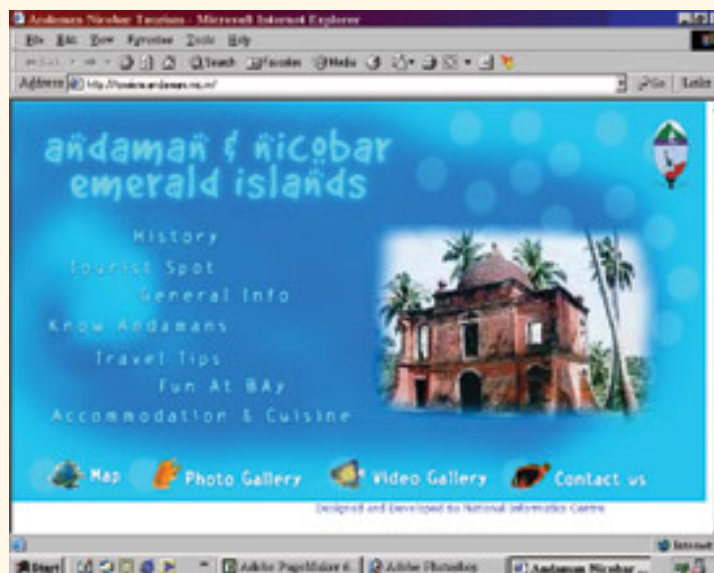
Andaman Nicobar Tourism - Microsoft Internet Explorer

File Edit View Favorites Tools Help

Search Favorites Media

Address http://tourism.andaman.nic.in/

Go Links

andaman & nicobar
emerald islands

History

Tourist Spot

General Info

Know Andamans

Travel Tips

Fun At BAy

Accommodation & Cuisine

Map

Photo Gallery

Video Gallery

Contact us

Designed and Developed by National Informatics Centre

Internet

Start

Adobe PageMaker 6

Adobe Photoshop

Andaman Nicobar ...